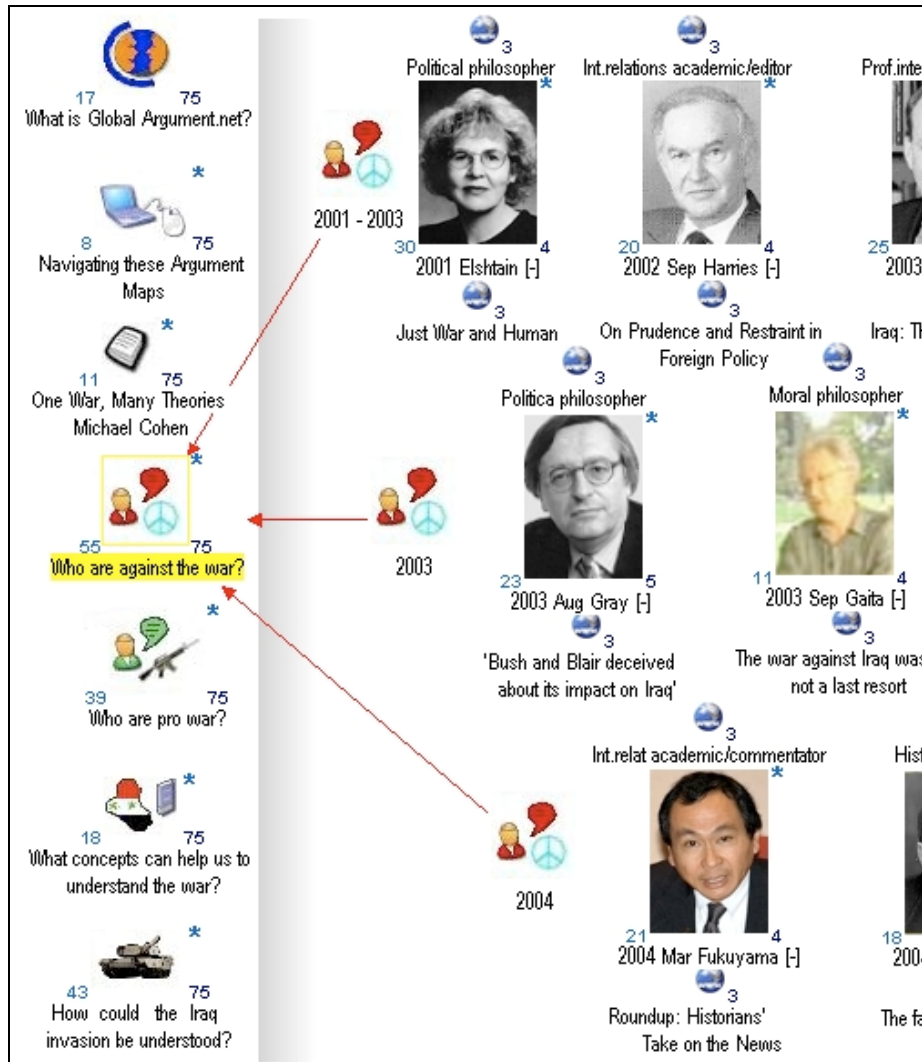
17 75
What is Global Argument.net?

*
8 75
Navigating these Argument Maps

*
11 75
One War, Many Theories Michael Cohen

*
55 75
Who are against the war?

*
39 75
Who are pro war?

*
18 75
What concepts can help us to understand the war?

*
43 75
How could the Iraq invasion be understood?

2001 - 2003

2003

2004

3
Political philosopher *
30 4
2001 Elshtain [-]
3
Just War and Human

3
Int.relations academic/editor *
20 4
2002 Sep Harries [-]
3
On Prudence and Restraint in Foreign Policy

Prof.inte
25
2003
Iraq: Th

3
Politica philosopher *
23 5
2003 Aug Gray [-]
3
'Bush and Blair deceived about its impact on Iraq'

3
Moral philosopher *
11 4
2003 Sep Gaita [-]
3
The war against Iraq was not a last resort

3
Int.relat academic/commentator *
21 4
2004 Mar Fukuyama [-]
3
Roundup: Historians' Take on the News

Hist
18
200
The fa